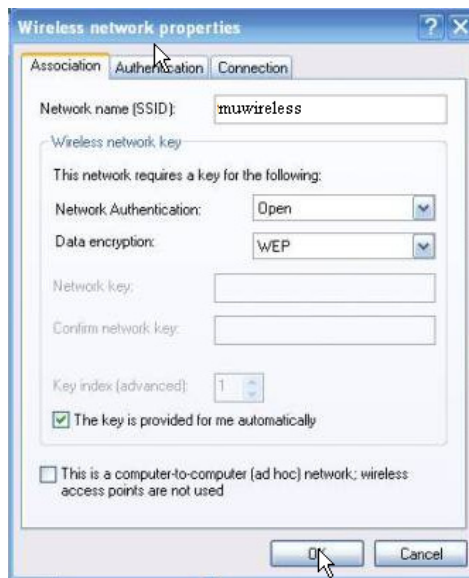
Wireless network properties

? X

Association | Authentication | Connection

Network name (SSID): muwireless

Wireless network key

This network requires a key for the following:

Network Authentication: Open

Data encryption: WEP

Network key:

Confirm network key:

Key index (advanced): 1

The key is provided for me automatically

This is a computer-to-computer (ad hoc) network; wireless access points are not used

OK

Cancel